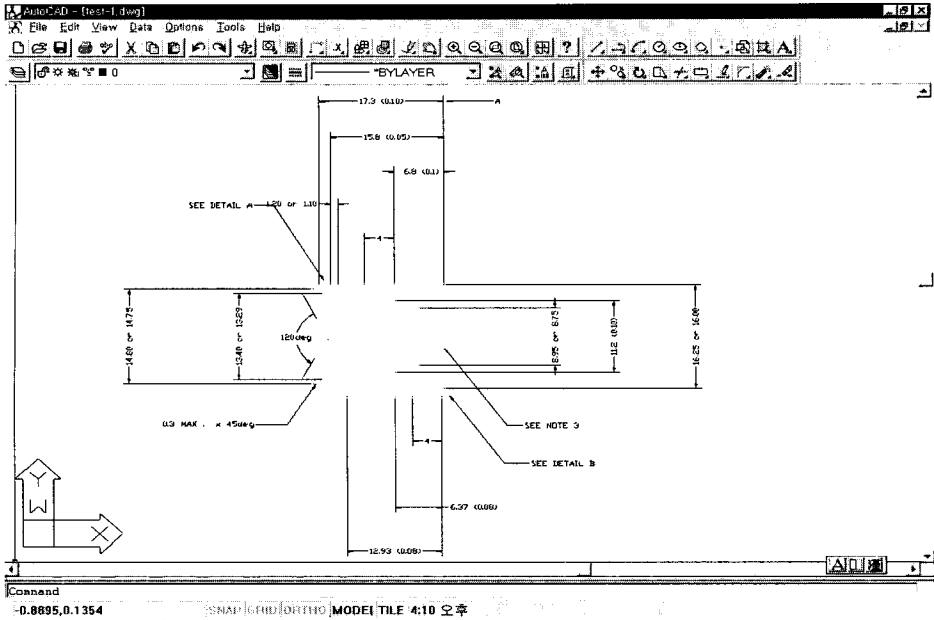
AutoCAD - [test-1.dwg]
File Edit View Data Options Tools Help
BYLAYER

17.3 (0.10)
A
15.8 (0.05)
6.8 (0.1)
SEE DETAIL A
1.20 or 1.10
4
14.60 or 14.75
13.40 or 13.59
120deg
8.95 or 8.75
11.2 (0.10)
16.25 or 16.00
0.3 MAX . x 45deg
SEE NOTE 3
4
SEE DETAIL B
6.37 (0.08)
12.93 (0.08)
Y
W
X

Command
-0.8895,0.1354 SNAP GRID ORTHO MODEL TILE 4:10 오후